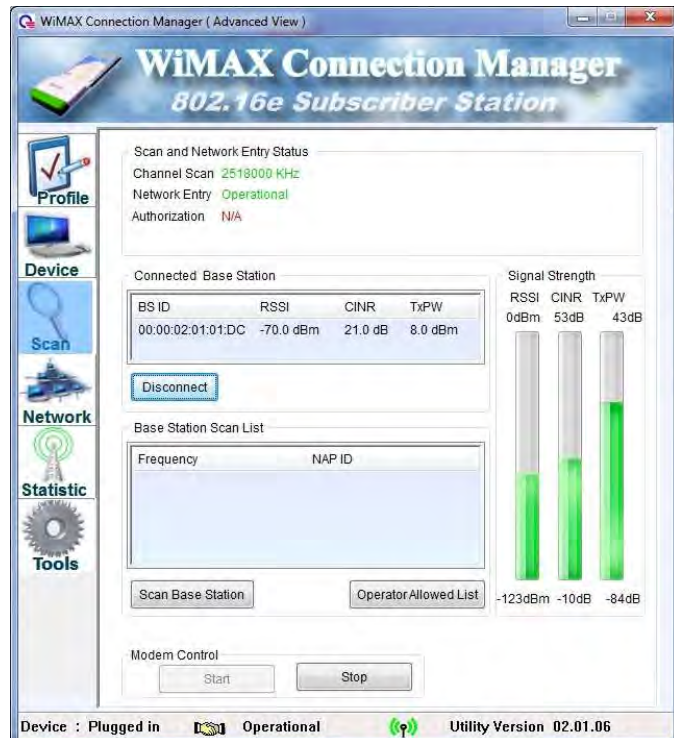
WiMAX Connection Manager ( Advanced View )

WiMAX Connection Manager
802.16e Subscriber Station

Profile
Device
Scan
Network
Statistic
Tools

Scan and Network Entry Status
Channel Scan 2518000 KHz
Network Entry Operational
Authorization N/A

Connected Base Station

| BS ID | RSSI | CINR | TxPW |
|---|---|---|---|
| 00:00:02:01:01:DC | -70.0 dBm | 21.0 dB | 8.0 dBm |

Disconnect

Signal Strength
RSSI CINR TxPW
0dBm 53dB 43dB
-123dBm -10dB -84dB

Base Station Scan List

| Frequency | NAP ID |
|---|---|

Scan Base Station
Operator Allowed List

Modem Control
Start
Stop

Device : Plugged in Operational Utility Version 02.01.06